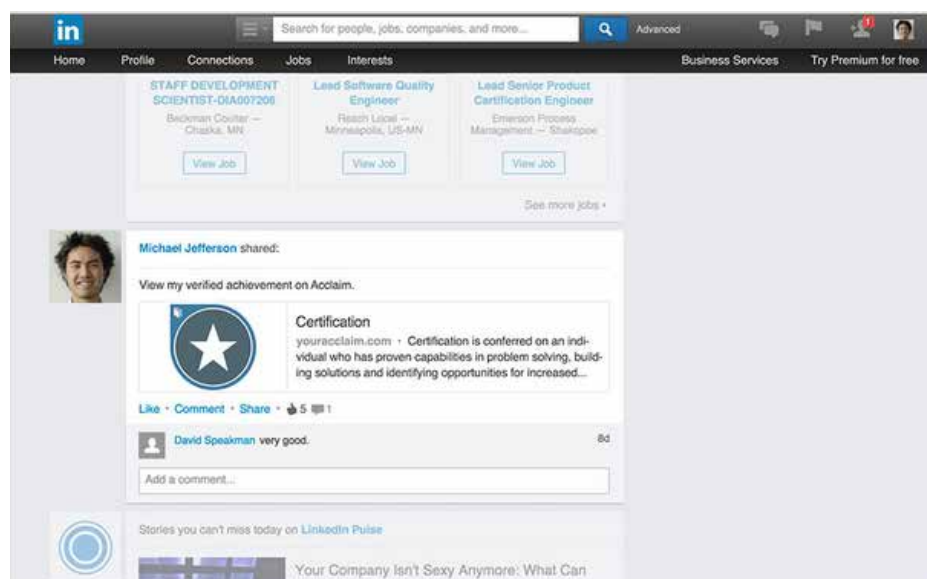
in

Search for people, jobs, companies, and more...

Advanced

1

Home Profile Connections Jobs Interests

Business Services Try Premium for free

STAFF DEVELOPMENT SCIENTIST-DIA007206
Beckman Coulter — Chaska, MN
View Job

Lead Software Quality Engineer
Reach Local — Minneapolis, US-MN
View Job

Lead Senior Product Certification Engineer
Emerson Process Management — Shakopee
View Job

See more jobs ›

Michael Jefferson shared:

View my verified achievement on Acclaim.

Certification
youracclaim.com · Certification is conferred on an individual who has proven capabilities in problem solving, building solutions and identifying opportunities for increased...

Like · Comment · Share · 5 1

David Speakman very good.

8d

Add a comment...

Stories you can't miss today on LinkedIn Pulse

Your Company Isn't Sexy Anymore: What Can